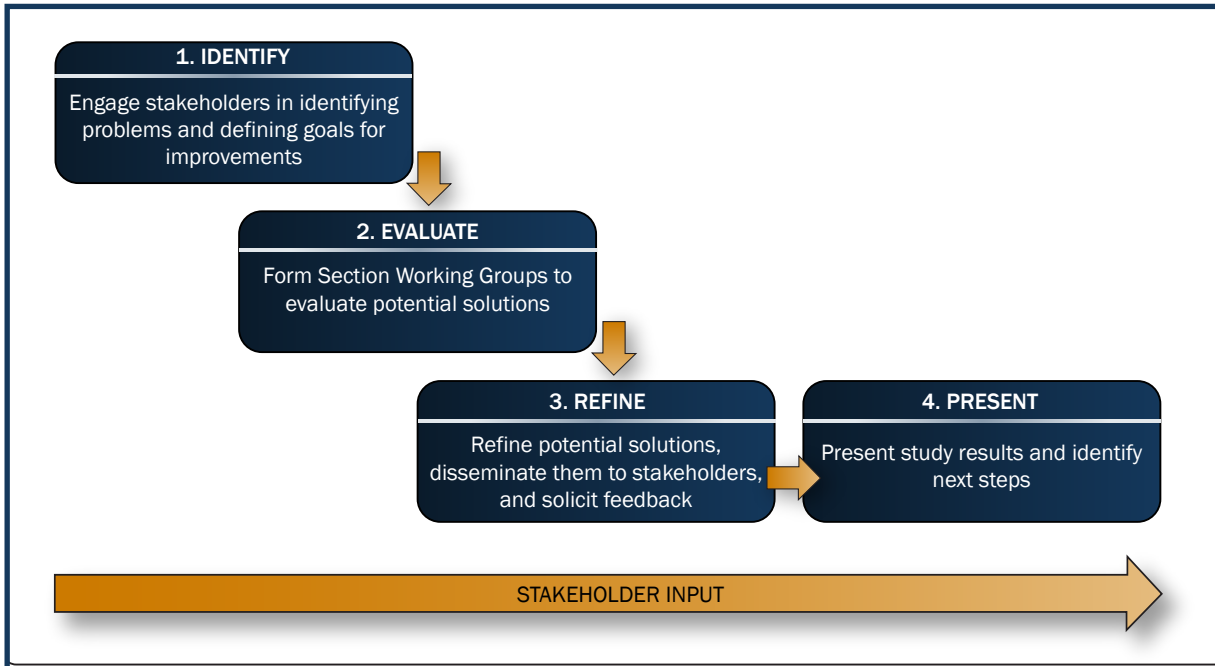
1. IDENTIFY

Engage stakeholders in identifying problems and defining goals for improvements

2. EVALUATE

Form Section Working Groups to evaluate potential solutions

3. REFINE

Refine potential solutions, disseminate them to stakeholders, and solicit feedback

4. PRESENT

Present study results and identify next steps

STAKEHOLDER INPUT